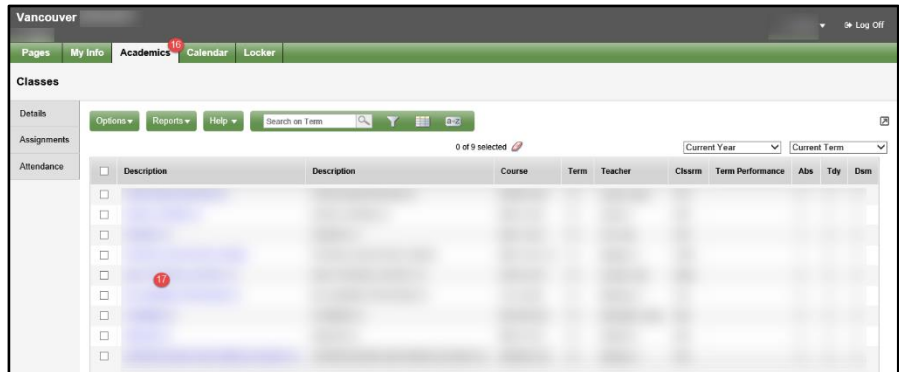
Vancouver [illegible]

Log Off

Pages My Info Academics 16 Calendar Locker

Classes

Details
Assignments
Attendance

Options ▾ Reports ▾ Help ▾ Search on Term

0 of 9 selected

Current Year
Current Term

| | Description | Description | Course | Term | Teacher | Clssrm | Term Performance | Abs | Tdy | Dsm |
|---|---|---|---|---|---|---|---|---|---|---|
| | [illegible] | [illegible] | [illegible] | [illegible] | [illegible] | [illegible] | | | | |
| | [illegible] | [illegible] | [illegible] | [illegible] | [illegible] | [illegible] | | | | |
| | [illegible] | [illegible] | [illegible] | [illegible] | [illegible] | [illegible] | | | | |
| | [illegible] | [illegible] | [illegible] | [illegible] | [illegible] | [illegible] | | | | |
| | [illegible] 17 | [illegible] | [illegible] | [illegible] | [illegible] | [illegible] | | | | |
| | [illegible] | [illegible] | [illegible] | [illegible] | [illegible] | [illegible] | | | | |
| | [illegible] | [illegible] | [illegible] | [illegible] | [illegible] | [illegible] | | | | |
| | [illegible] | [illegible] | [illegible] | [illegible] | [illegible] | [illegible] | | | | |
| | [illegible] | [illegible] | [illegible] | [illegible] | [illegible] | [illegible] | | | | |